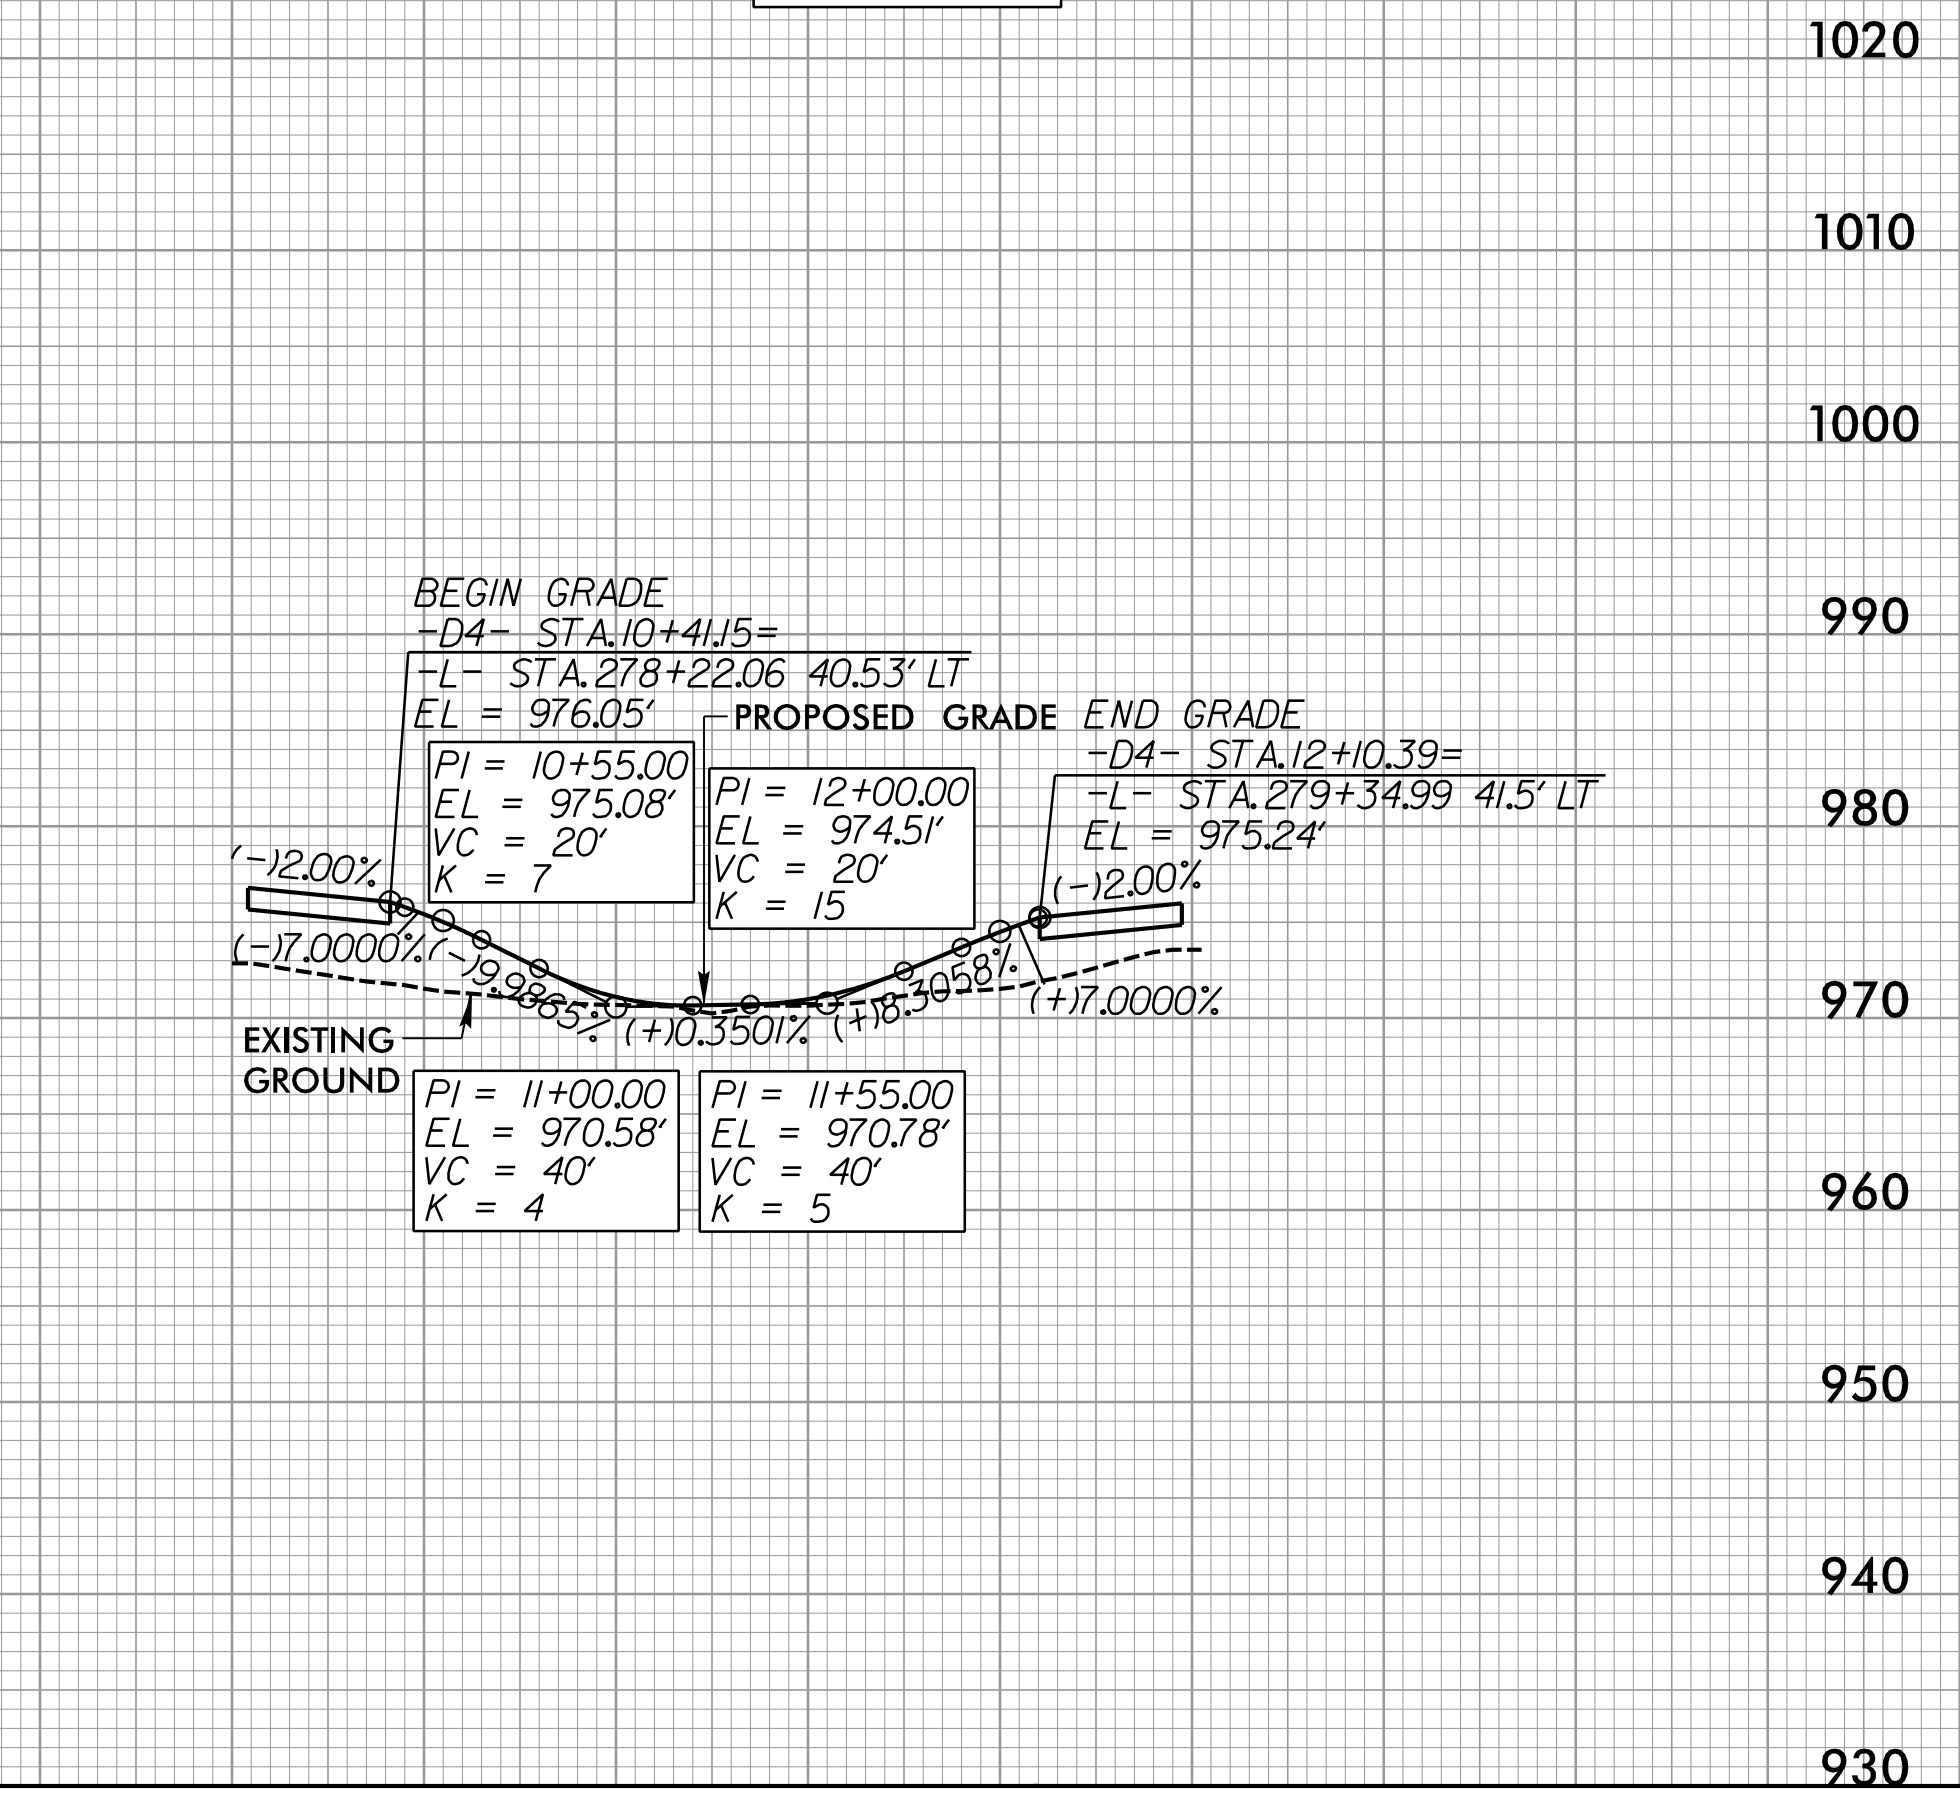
1020

1010

1000

990

980

970

960

950

940

930

BEGIN GRADE
-D4- STA.10+41.15=
-L- STA.278+22.06 40.53' LT
EL = 976.05'

PROPOSED GRADE

END GRADE
-D4- STA.12+10.39=
-L- STA.279+34.99 41.5' LT
EL = 975.24'

PI = 10+55.00
EL = 975.08'
VC = 20'
K = 7

PI = 12+00.00
EL = 974.51'
VC = 20'
K = 15

(-)2.00%

(-)2.00%

(-)7.0000%

(-)9.9865%

(+)0.3501%

(+)8.3058%

(+)7.0000%

EXISTING GROUND

PI = 11+00.00
EL = 970.58'
VC = 40'
K = 4

PI = 11+55.00
EL = 970.78'
VC = 40'
K = 5